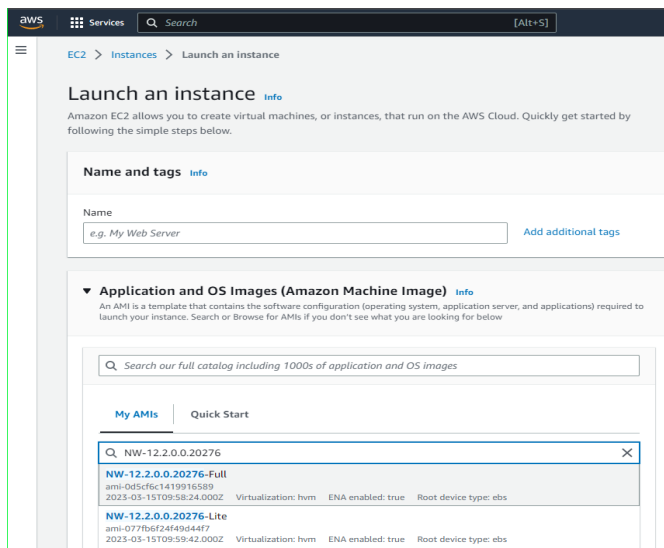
aws Services Search [Alt+S]

EC2 > Instances > Launch an instance

Launch an instance Info

Amazon EC2 allows you to create virtual machines, or instances, that run on the AWS Cloud. Quickly get started by following the simple steps below.

Name and tags Info

Name

e.g. My Web Server

Add additional tags

▼ Application and OS Images (Amazon Machine Image) Info

An AMI is a template that contains the software configuration (operating system, application server, and applications) required to launch your instance. Search or Browse for AMIs if you don't see what you are looking for below

Search our full catalog including 1000s of application and OS images

My AMIs Quick Start

NW-12.2.0.0.20276

NW-12.2.0.0.20276-Full
ami-0d5cf6c1419916589
2023-03-15T09:58:24.000Z Virtualization: hvm ENA enabled: true Root device type: ebs

NW-12.2.0.0.20276-Lite
ami-077fb6f24f49d44f7
2023-03-15T09:59:42.000Z Virtualization: hvm ENA enabled: true Root device type: ebs